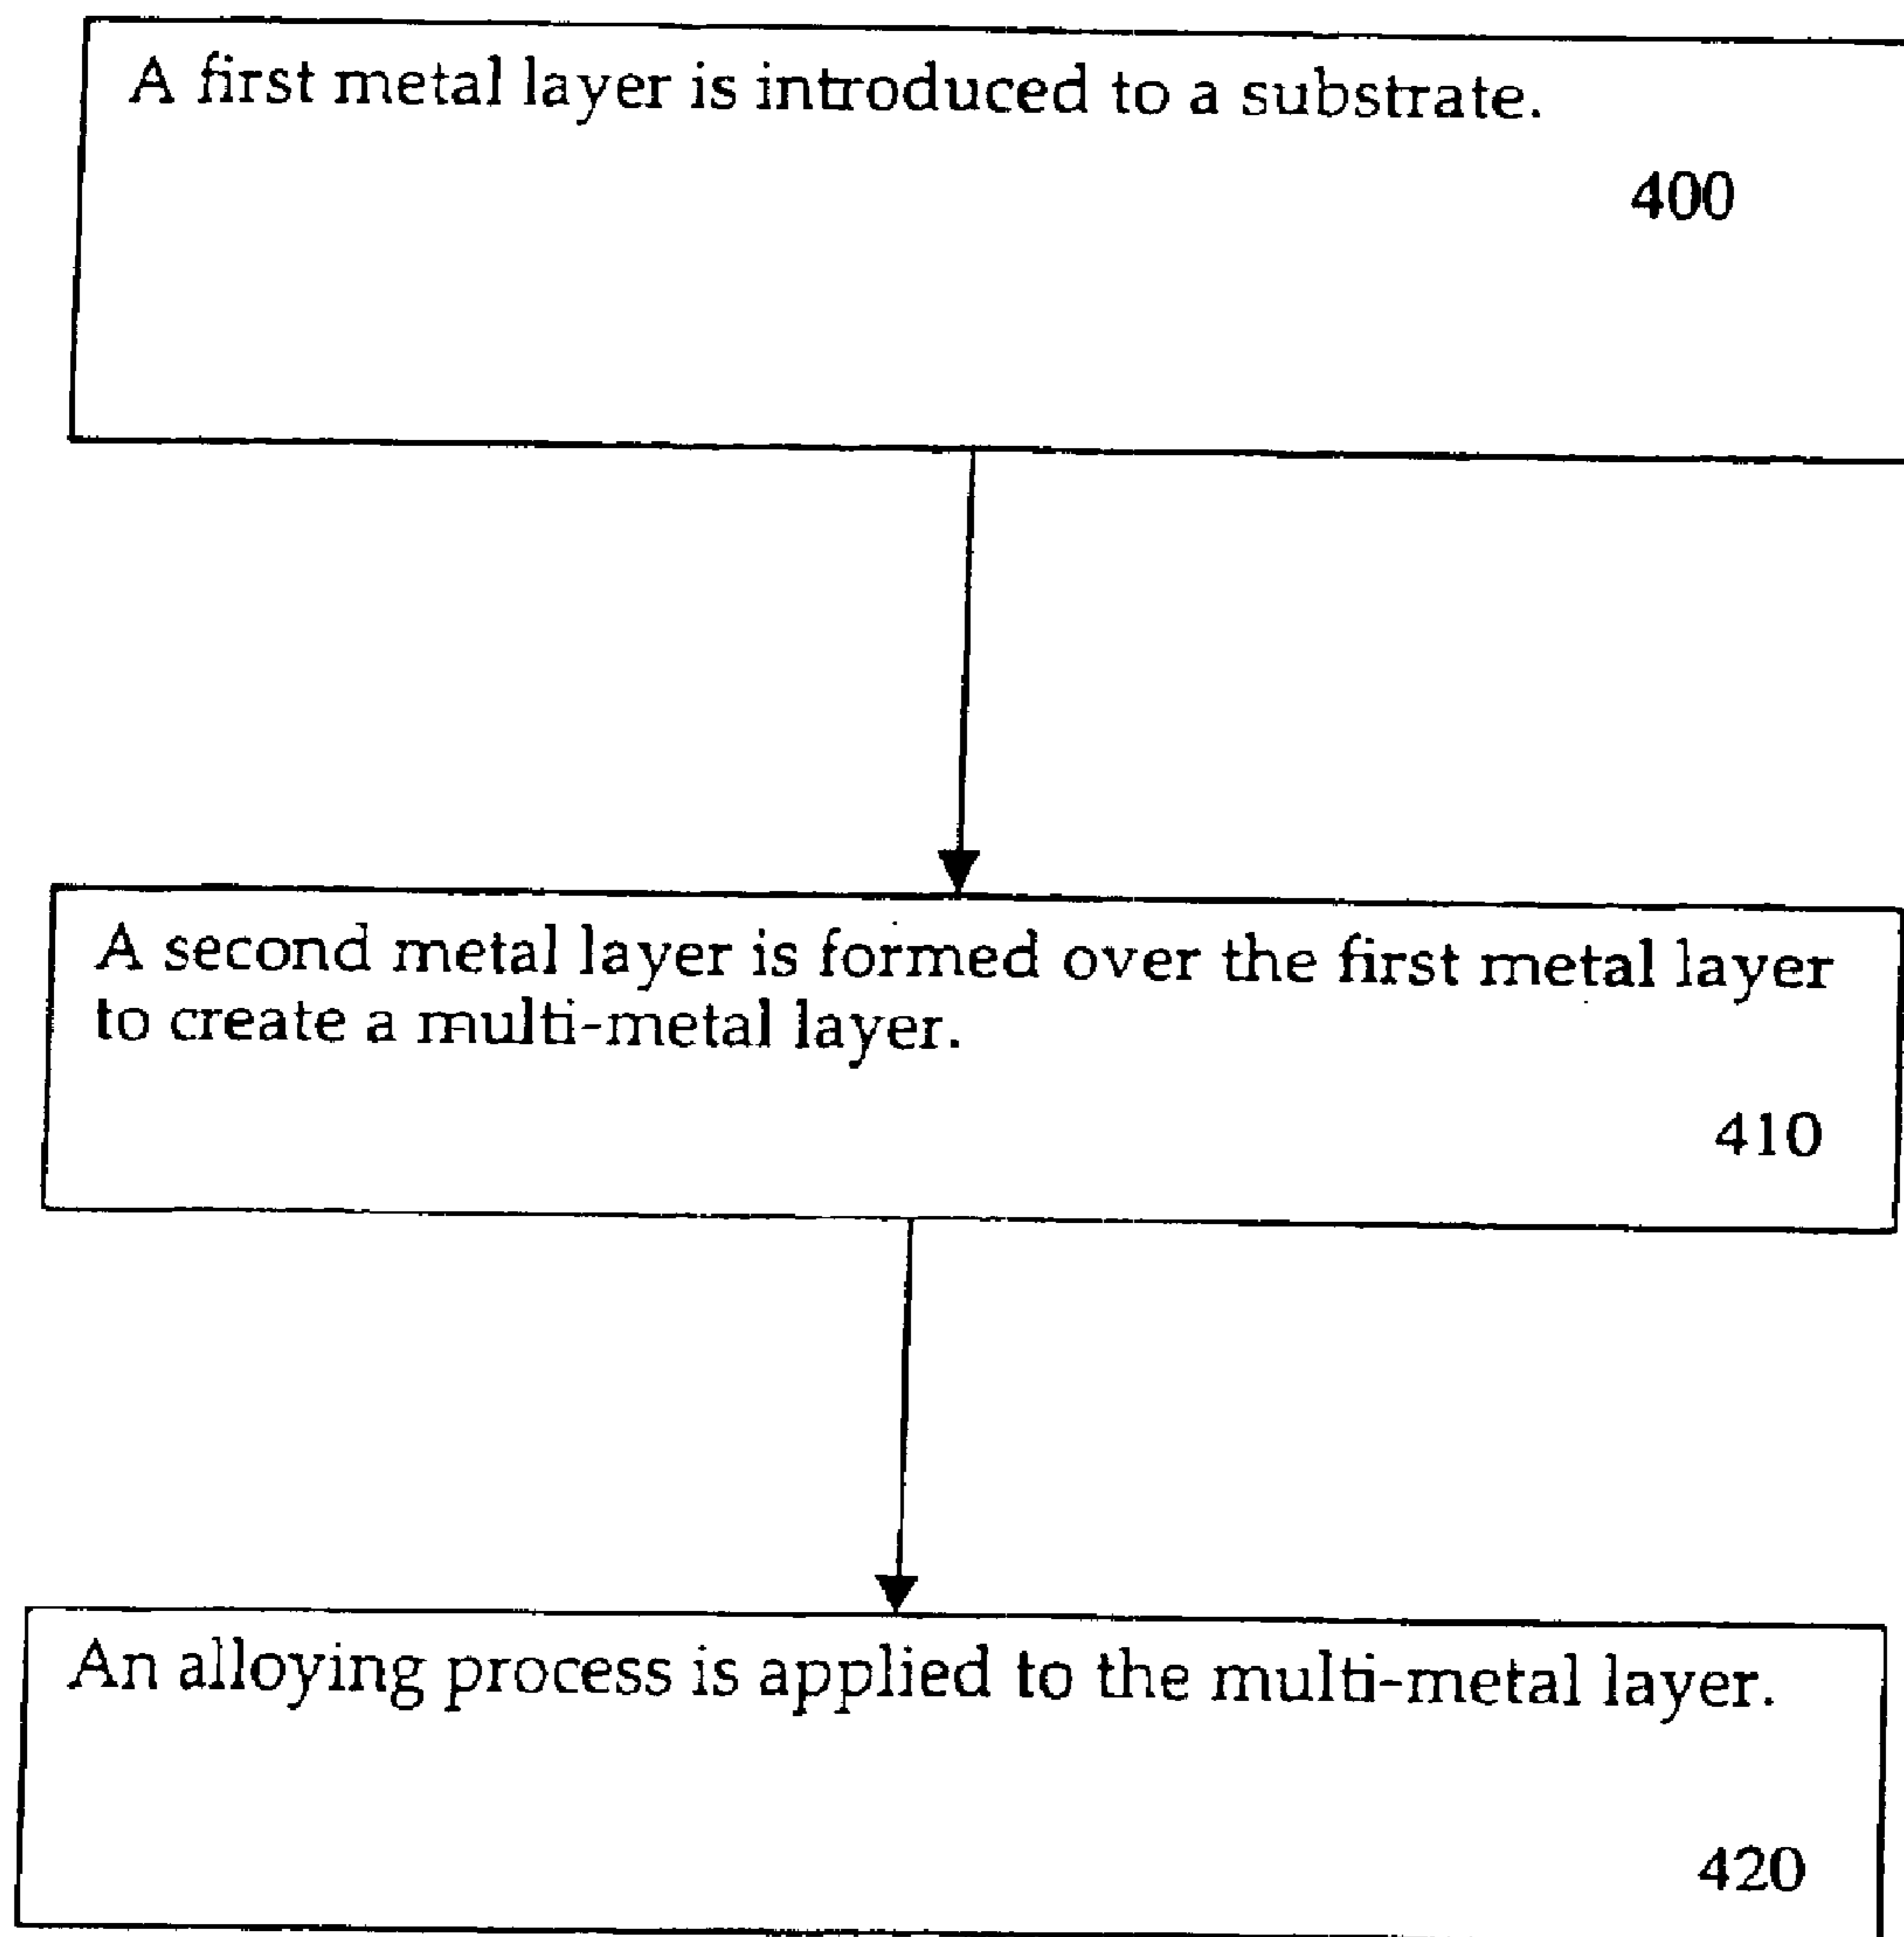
A first metal layer is introduced to a substrate.

400

A second metal layer is formed over the first metal layer to create a multi-metal layer.

410

An alloying process is applied to the multi-metal layer.

420